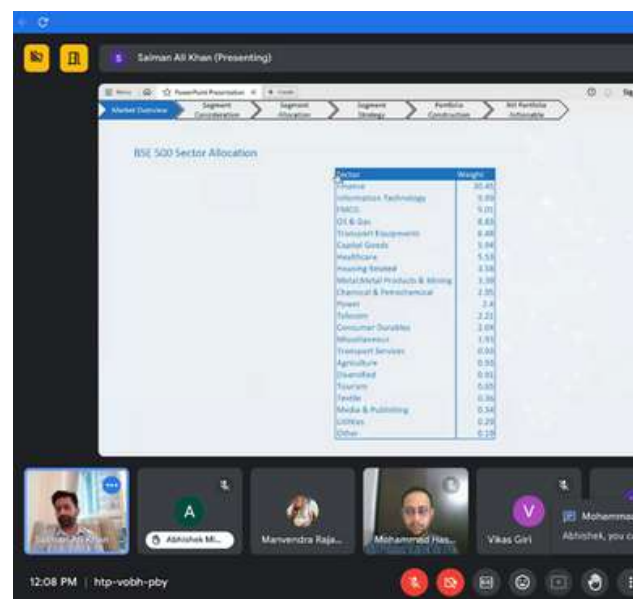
Salman Ali Khan (Presenting)

Market Overview | Segment Consideration | Segment Allocation | Segment Strategy | Portfolio Construction | AVI Portfolio Actionable

BSE 500 Sector Allocation

| Sector | Weight |
|---|---|
| Finance | 30.45 |
| Information Technology | 9.09 |
| FMCG | 9.01 |
| Oil & Gas | 8.83 |
| Transport Equipments | 6.48 |
| Capital Goods | 5.94 |
| Healthcare | 5.53 |
| Housing Related | 3.58 |
| Metal Metal Products & Mining | 3.39 |
| Chemical & Petrochemical | 2.95 |
| Power | 2.4 |
| Telecom | 2.21 |
| Consumer Durables | 2.09 |
| Miscellaneous | 1.93 |
| Transport Services | 0.93 |
| Agriculture | 0.93 |
| Diversified | 0.81 |
| Tourism | 0.65 |
| Textile | 0.36 |
| Media & Publishing | 0.34 |
| Utilities | 0.29 |
| Other | 0.19 |

Salman Ali Khan
A
Abhishek Mi...
Manvendra Raja...
Mohammed Has...
V
Vikas Giri
Mohamma
Abhishek, you c

12:08 PM | htp-vobh-pby